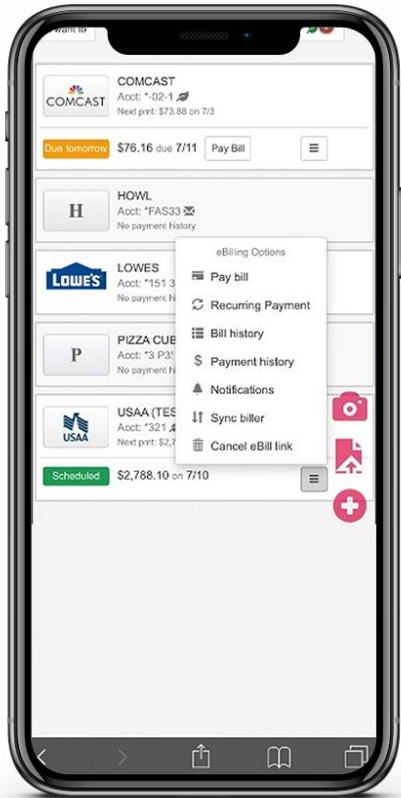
want to

COMCAST
COMCAST
Acct: *-02-1
Next pmt: $73.88 on 7/3

Due tomorrow $76.16 due 7/11 Pay Bill

H
HOWL
Acct: *FAS33
No payment history

LOWE'S
LOWES
Acct: *151 3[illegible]
No payment hi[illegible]

P
PIZZA CUB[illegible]
Acct: *3 P3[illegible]
No payment hi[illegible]

USAA
USAA (TES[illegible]
Acct: *321
Next pmt: $2,7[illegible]

Scheduled $2,788.10 on 7/10

eBilling Options
Pay bill
Recurring Payment
Bill history
Payment history
Notifications
Sync biller
Cancel eBill link